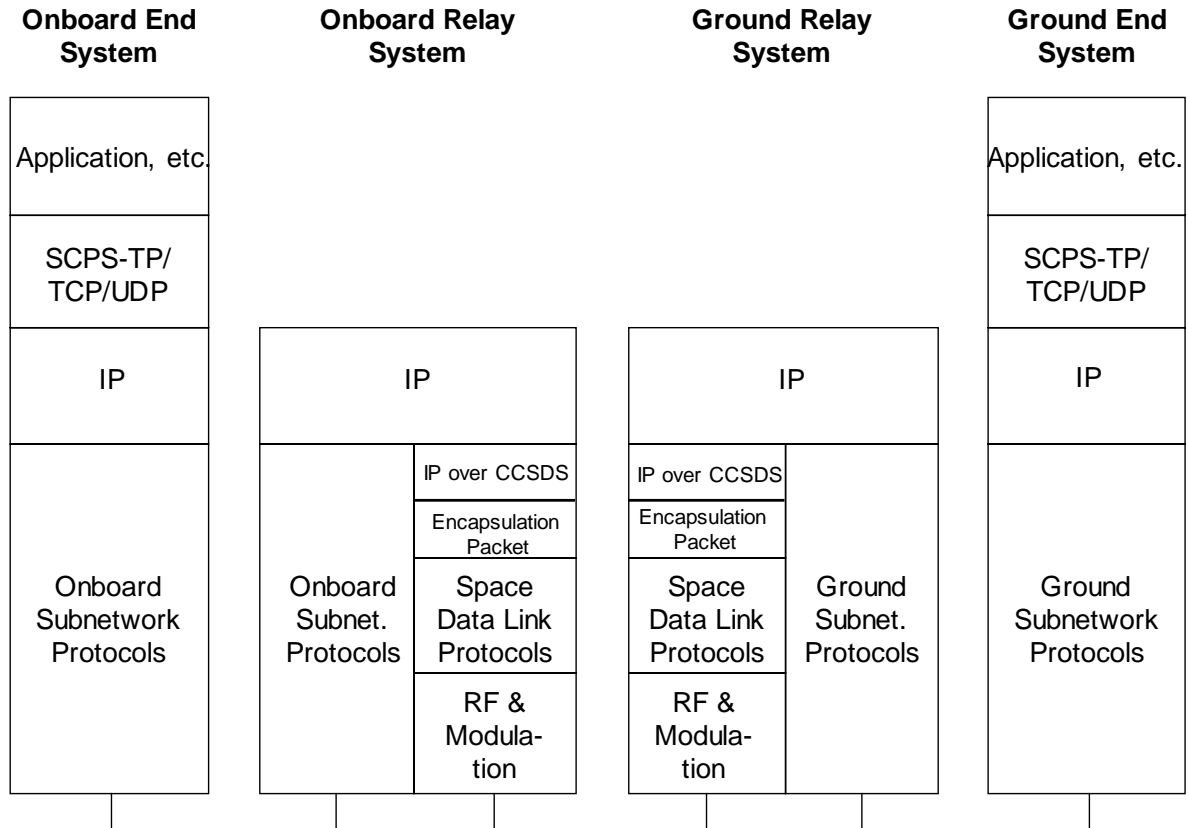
Onboard End System

Application, etc.

SCPS-TP/ TCP/UDP

IP

Onboard Subnetwork Protocols

Onboard Relay System

IP

Onboard Subnet. Protocols

IP over CCSDS

Encapsulation Packet

Space Data Link Protocols

RF & Modulation

Ground Relay System

IP

IP over CCSDS

Encapsulation Packet

Space Data Link Protocols

RF & Modulation

Ground Subnet. Protocols

Ground End System

Application, etc.

SCPS-TP/ TCP/UDP

IP

Ground Subnetwork Protocols